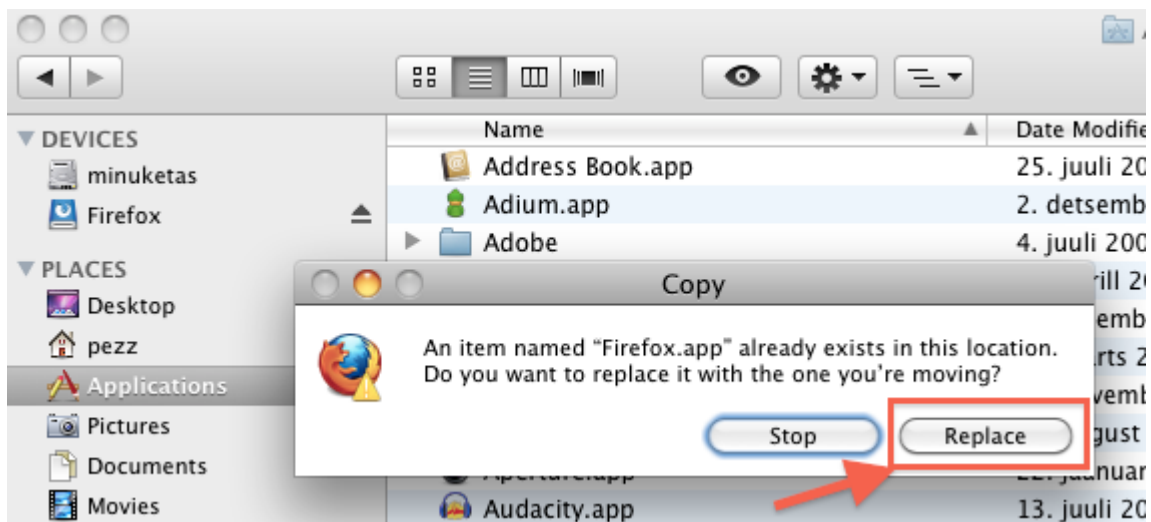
▼ DEVICES
minuketas
Firefox
▼ PLACES
Desktop
pezz
Applications
Pictures
Documents
Movies

Name
Date Modifie
Address Book.app
25. juuli 20
Adium.app
2. detsemb
Adobe
4. juuli 200
rill 20
emb
rts 2
vemb
gust
Aperture.app
22. jaanuar
Audacity.app
13. juuli 20

Copy
An item named “Firefox.app” already exists in this location. Do you want to replace it with the one you’re moving?
Stop
Replace